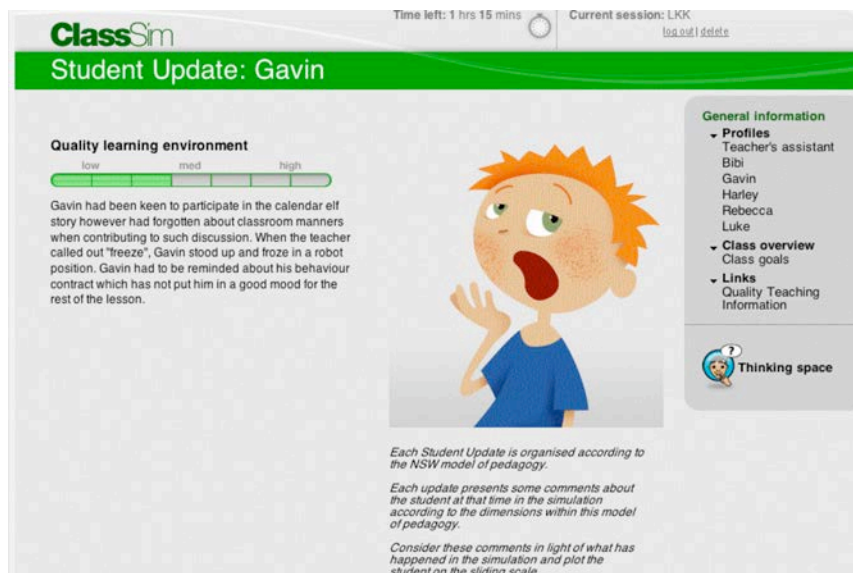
ClassSim

Time left: 1 hrs 15 mins

Current session: LKK
log out | delete

Student Update: Gavin

Quality learning environment
low med high

Gavin had been keen to participate in the calendar elf story however had forgotten about classroom manners when contributing to such discussion. When the teacher called out "freeze", Gavin stood up and froze in a robot position. Gavin had to be reminded about his behaviour contract which has not put him in a good mood for the rest of the lesson.

General information
Profiles
Teacher's assistant
Bibi
Gavin
Harley
Rebecca
Luke
Class overview
Class goals
Links
Quality Teaching Information

Thinking space

Each Student Update is organised according to the NSW model of pedagogy.

Each update presents some comments about the student at that time in the simulation according to the dimensions within this model of pedagogy.

Consider these comments in light of what has happened in the simulation and plot the student on the sliding scale.